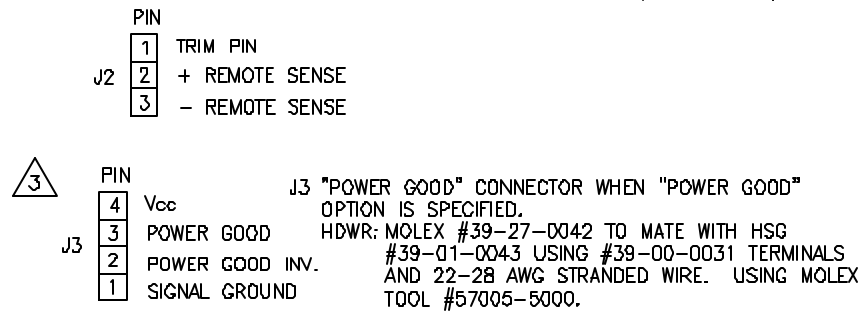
PIN

J2
1 TRIM PIN
2 + REMOTE SENSE
3 - REMOTE SENSE

3

PIN

J3
4 Vcc
3 POWER GOOD
2 POWER GOOD INV.
1 SIGNAL GROUND

J3 "POWER GOOD" CONNECTOR WHEN "POWER GOOD" OPTION IS SPECIFIED.
HDWR: MOLEX #39-27-0042 TO MATE WITH HSG #39-01-0043 USING #39-00-0031 TERMINALS AND 22-28 AWG STRANDED WIRE. USING MOLEX TOOL #57005-5000.